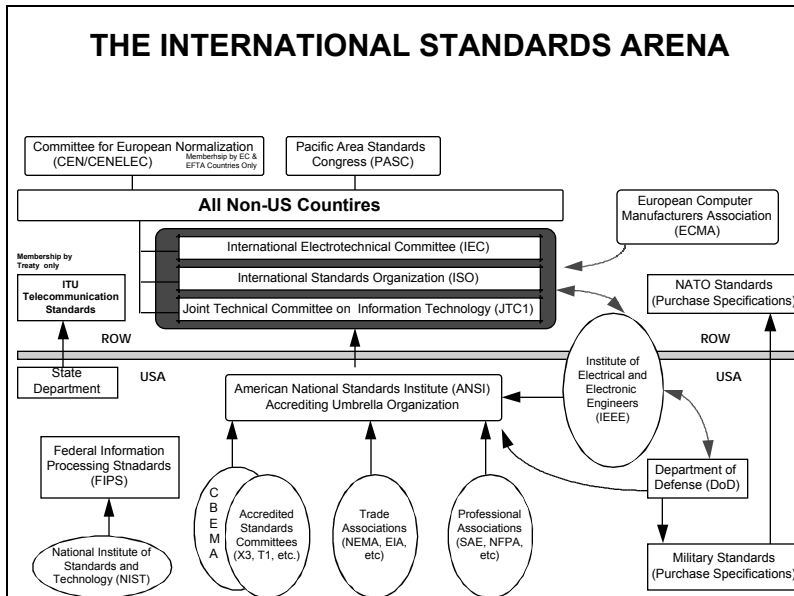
THE INTERNATIONAL STANDARDS ARENA

Committee for European Normalization (CEN/CENELEC)
Membernship by EC & EFTA Countries Only

Pacific Area Standards Congress (PASC)

All Non-US Countires

European Computer Manufacturers Association (ECMA)

Membership by Treaty only

ITU Telecommunication Standards

International Electrotechnical Committee (IEC)

International Standards Organization (ISO)

Joint Technical Committee on Information Technology (JTC1)

NATO Standards (Purchase Specifications)

ROW

ROW

State Department

USA

USA

American National Standards Institute (ANSI) Accrediting Umbrella Organization

Institute of Electrical and Electronic Engineers (IEEE)

Federal Information Processing Stndards (FIPS)

C B E M A

Accredited Standards Committees (X3, T1, etc.)

Trade Associations (NEMA, EIA, etc)

Professional Associations (SAE, NFPA, etc)

Department of Defense (DoD)

National Institute of Standards and Technology (NIST)

Military Standards (Purchase Specifications)